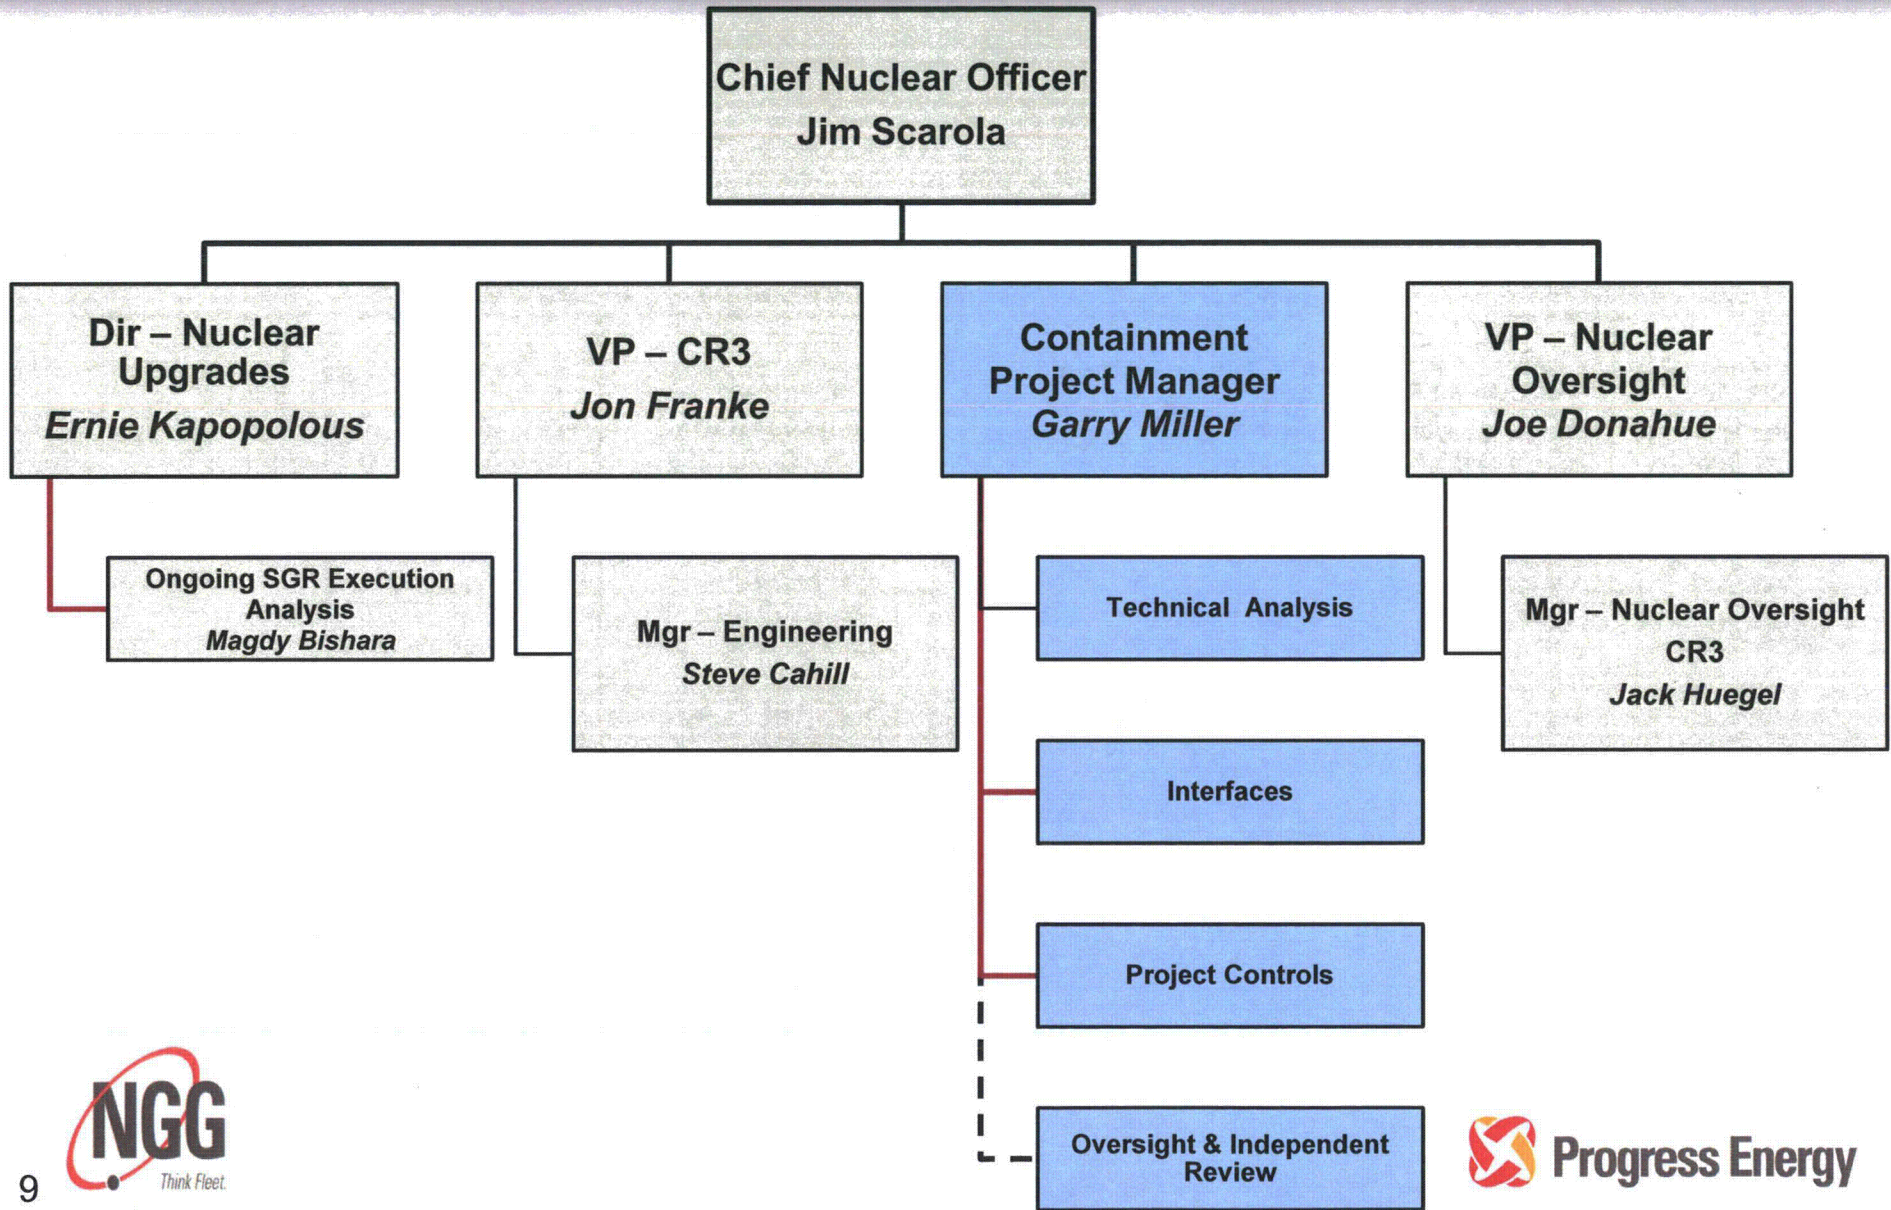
Chief Nuclear Officer
Jim Scarola

Dir – Nuclear Upgrades
Ernie Kapopolous

Ongoing SGR Execution Analysis
Magdy Bishara

VP – CR3
Jon Franke

Mgr – Engineering
Steve Cahill

Containment Project Manager
Garry Miller

Technical Analysis

Interfaces

Project Controls

Oversight & Independent Review

VP – Nuclear Oversight
Joe Donahue

Mgr – Nuclear Oversight CR3
Jack Huegel

9

NGG
Think Fleet.

Progress Energy